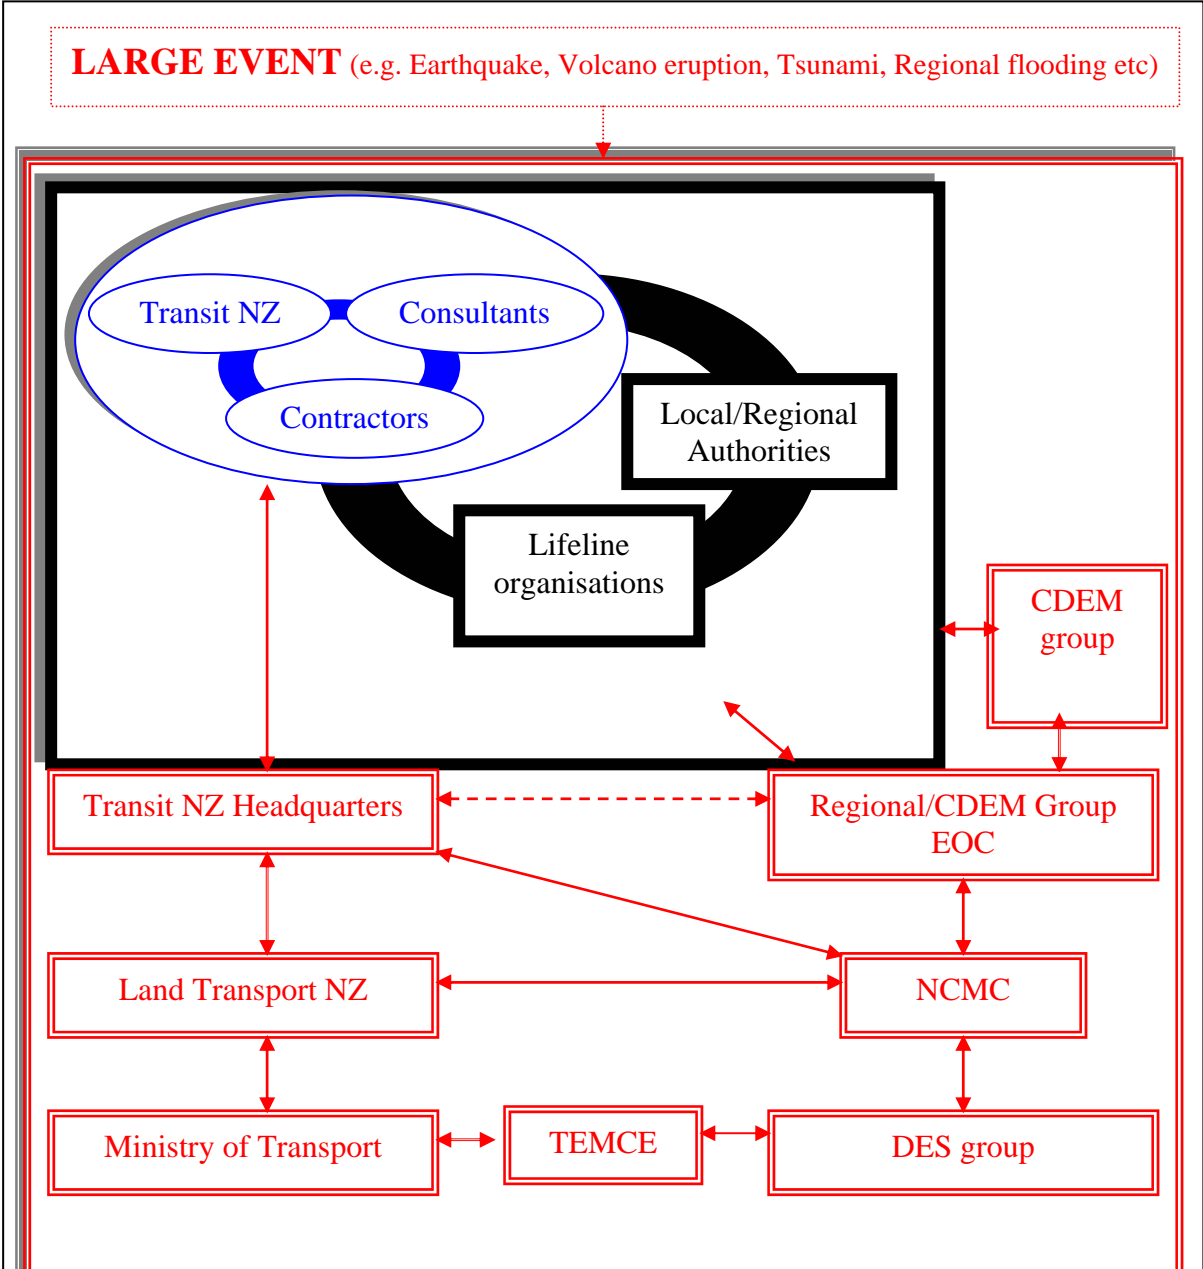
LARGE EVENT (e.g. Earthquake, Volcano eruption, Tsunami, Regional flooding etc)

Transit NZ

Consultants

Contractors

Local/Regional Authorities

Lifeline organisations

CDEM group

Transit NZ Headquarters

Regional/CDEM Group EOC

Land Transport NZ

NCMC

Ministry of Transport

TEMCE

DES group